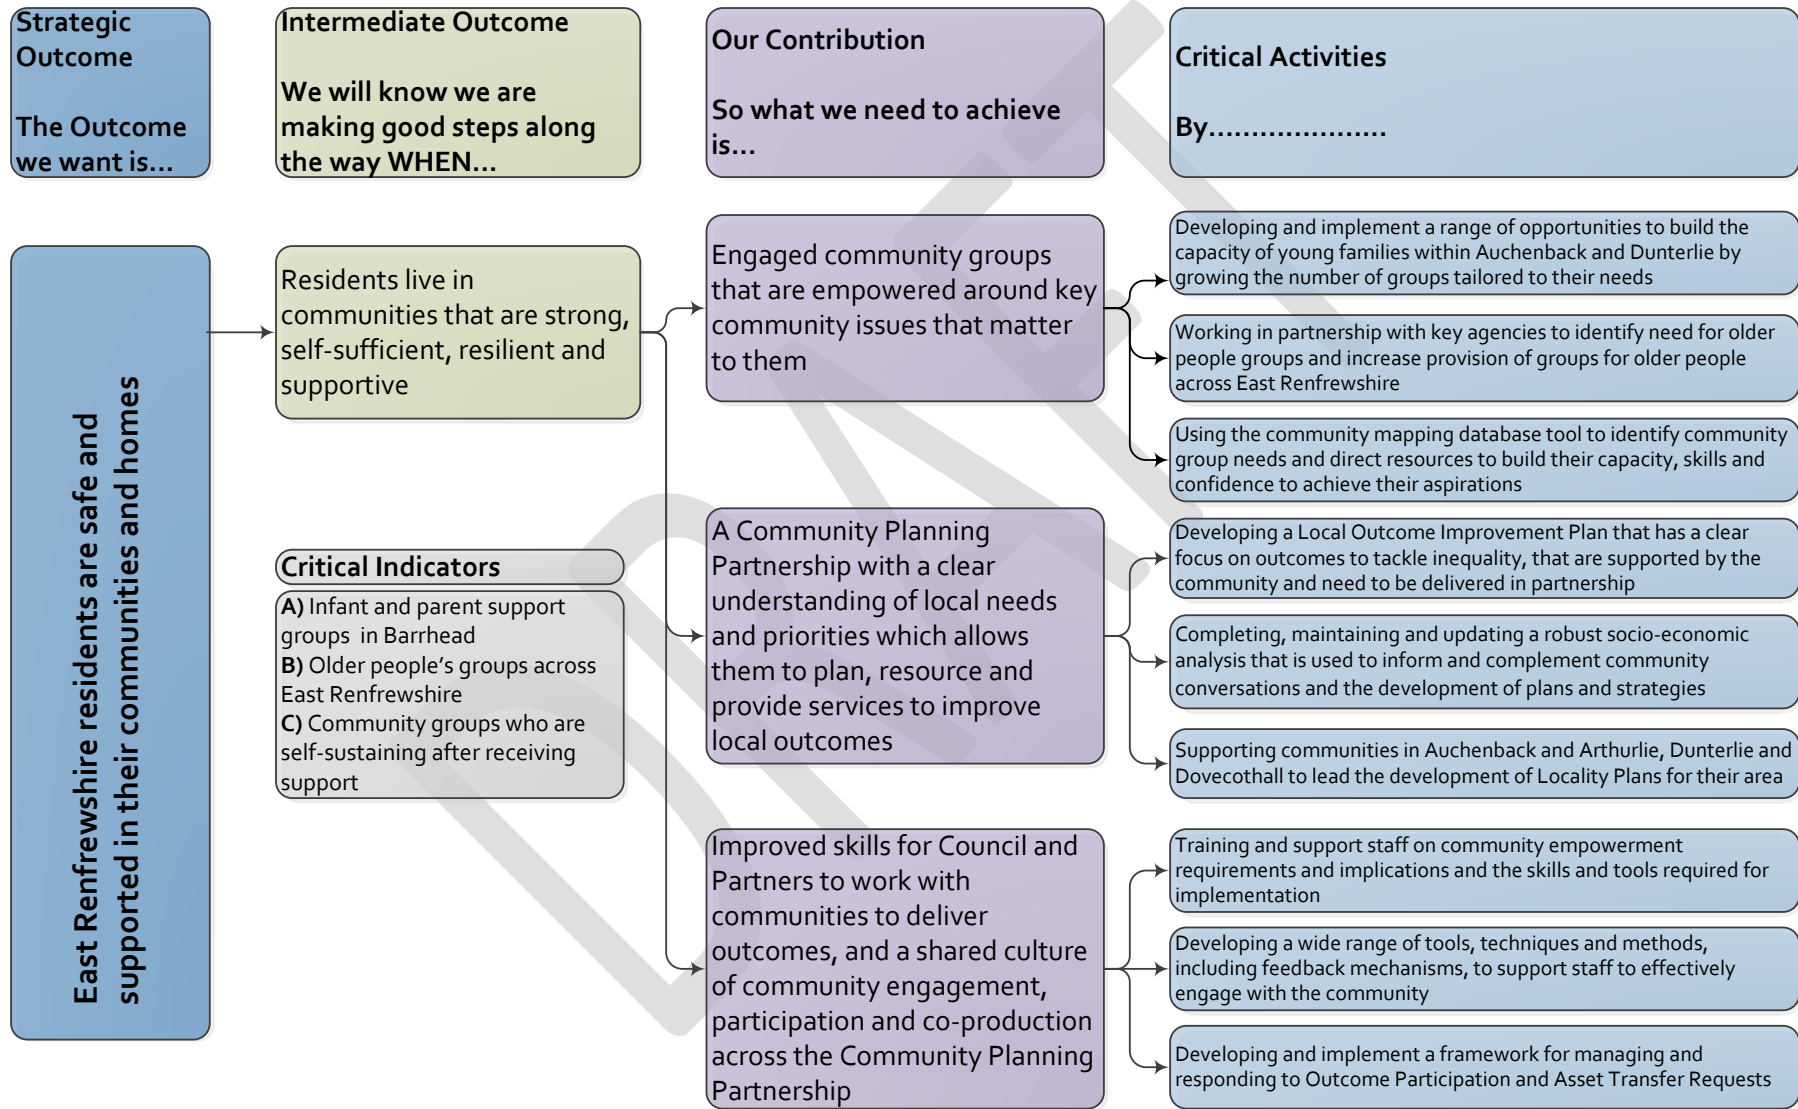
Strategic Outcome

The Outcome we want is...

Intermediate Outcome

We will know we are making good steps along the way WHEN...

Our Contribution

So what we need to achieve is...

Critical Activities

By...................

East Renfrewshire residents are safe and supported in their communities and homes

Residents live in communities that are strong, self-sufficient, resilient and supportive

Critical Indicators

A) Infant and parent support groups in Barrhead
B) Older people's groups across East Renfrewshire
C) Community groups who are self-sustaining after receiving support

Engaged community groups that are empowered around key community issues that matter to them

Developing and implement a range of opportunities to build the capacity of young families within Auchenback and Dunterlie by growing the number of groups tailored to their needs

Working in partnership with key agencies to identify need for older people groups and increase provision of groups for older people across East Renfrewshire

Using the community mapping database tool to identify community group needs and direct resources to build their capacity, skills and confidence to achieve their aspirations

A Community Planning Partnership with a clear understanding of local needs and priorities which allows them to plan, resource and provide services to improve local outcomes

Developing a Local Outcome Improvement Plan that has a clear focus on outcomes to tackle inequality, that are supported by the community and need to be delivered in partnership

Completing, maintaining and updating a robust socio-economic analysis that is used to inform and complement community conversations and the development of plans and strategies

Supporting communities in Auchenback and Arthurlie, Dunterlie and Dovecothall to lead the development of Locality Plans for their area

Improved skills for Council and Partners to work with communities to deliver outcomes, and a shared culture of community engagement, participation and co-production across the Community Planning Partnership

Training and support staff on community empowerment requirements and implications and the skills and tools required for implementation

Developing a wide range of tools, techniques and methods, including feedback mechanisms, to support staff to effectively engage with the community

Developing and implement a framework for managing and responding to Outcome Participation and Asset Transfer Requests

DRAFT